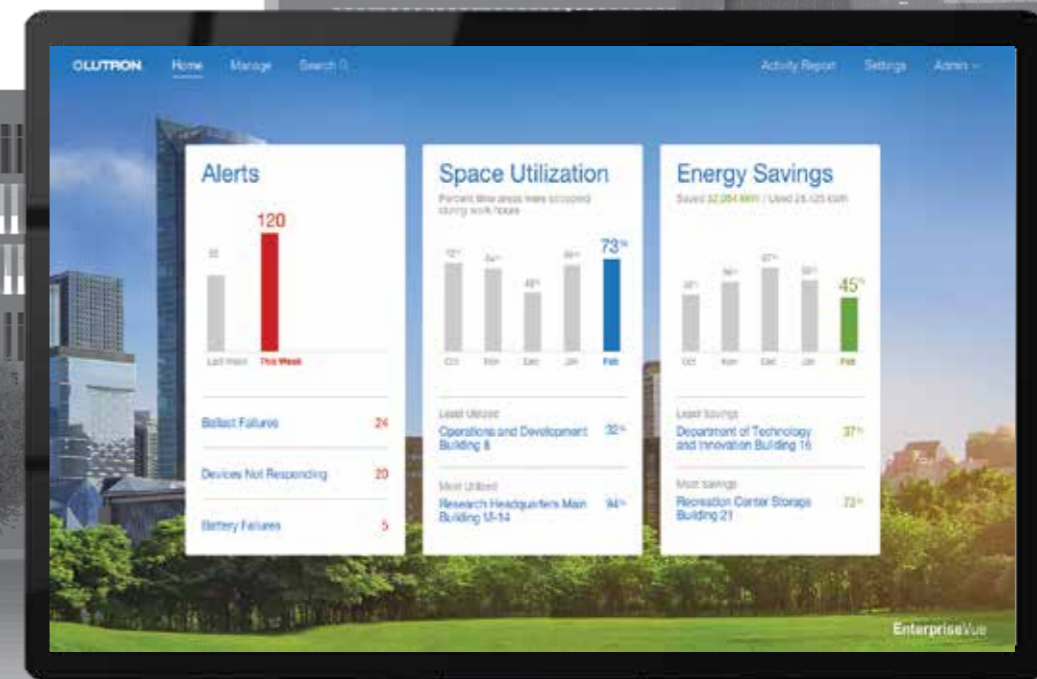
LUTRON Home Manage Search

Activity Report Settings Admin

Alerts

120

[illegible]

Last Week This Week

Ballast Failures 24

Devices Not Responding 20

Battery Failures 5

Space Utilization

Percent time areas were occupied during work hours

73%

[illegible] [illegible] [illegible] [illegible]

Oct Nov Dec Jan Feb

Least Utilized

Operations and Development Building 8 32%

Most Utilized

Research Headquarters Main Building UI-14 94%

Energy Savings

Saved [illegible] kWh / Used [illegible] kWh

45%

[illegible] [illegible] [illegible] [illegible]

Oct Nov Dec Jan Feb

Least Savings

Department of Technology and Innovation Building 16 37%

Most Savings

Recreation Center Storage Building 21 72%

EnterpriseVue